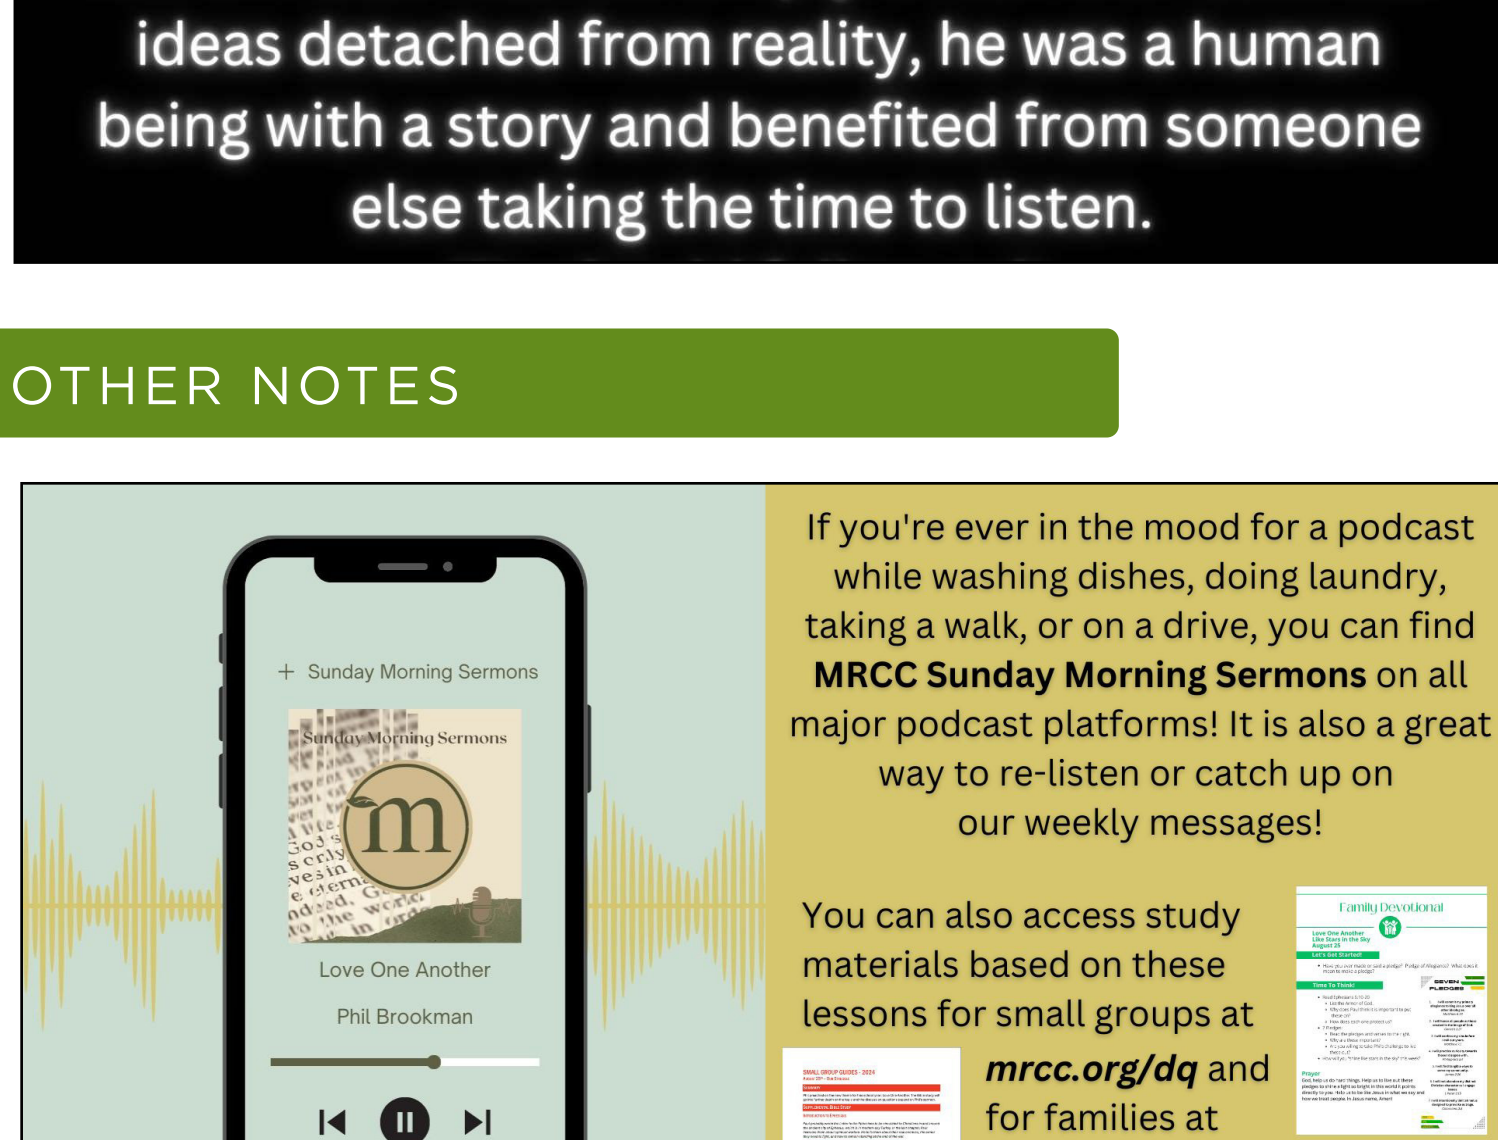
ideas detached from reality, he was a human being with a story and benefited from someone else taking the time to listen.

OTHER NOTES

+ Sunday Morning Sermons

Sunday Morning Sermons

m

Love One Another

Phil Brookman

If you're ever in the mood for a podcast while washing dishes, doing laundry, taking a walk, or on a drive, you can find **MRCC Sunday Morning Sermons** on all major podcast platforms! It is also a great way to re-listen or catch up on our weekly messages!

You can also access study materials based on these lessons for small groups at

***mrcc.org/dq*** and for families at

Family Devotional

Love One Another
Like Stars in the Sky
August 25

Let's Get Started!

Time To Think!

SEVEN PLEDGES

Prayer

SMALL GROUP GUIDES - 2024